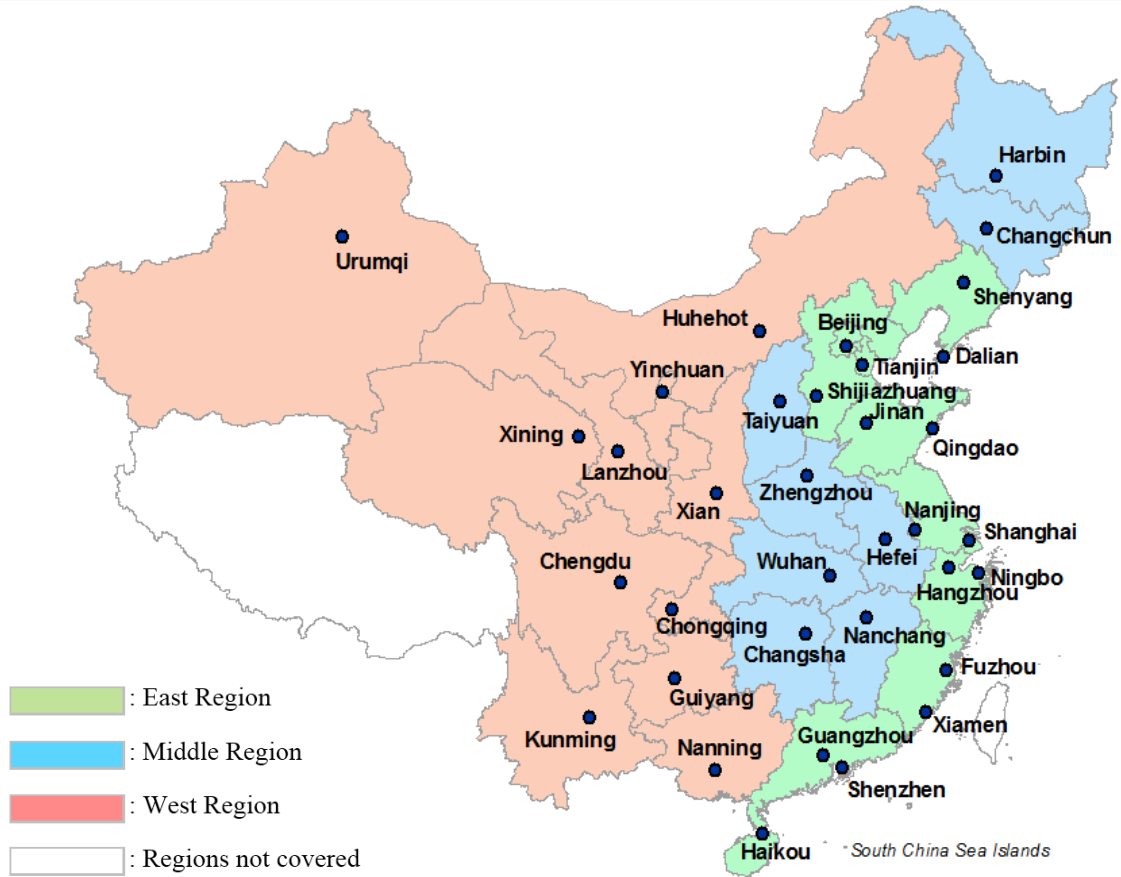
Harbin
Changchun
Urumqi
Shenyang
Huhehot
Beijing
Dalian
Tianjin
Yinchuan
Shijiazhuang
Taiyuan
Jinan
Xining
Qingdao
Lanzhou
Zhengzhou
Xian
Nanjing
Shanghai
Hefei
Wuhan
Chengdu
Ningbo
Hangzhou
Chongqing
Nanchang
Changsha
Fuzhou
Guiyang
Xiamen
Kunming
Nanning
Guangzhou
Shenzhen
Haikou
South China Sea Islands

: East Region
: Middle Region
: West Region
: Regions not covered